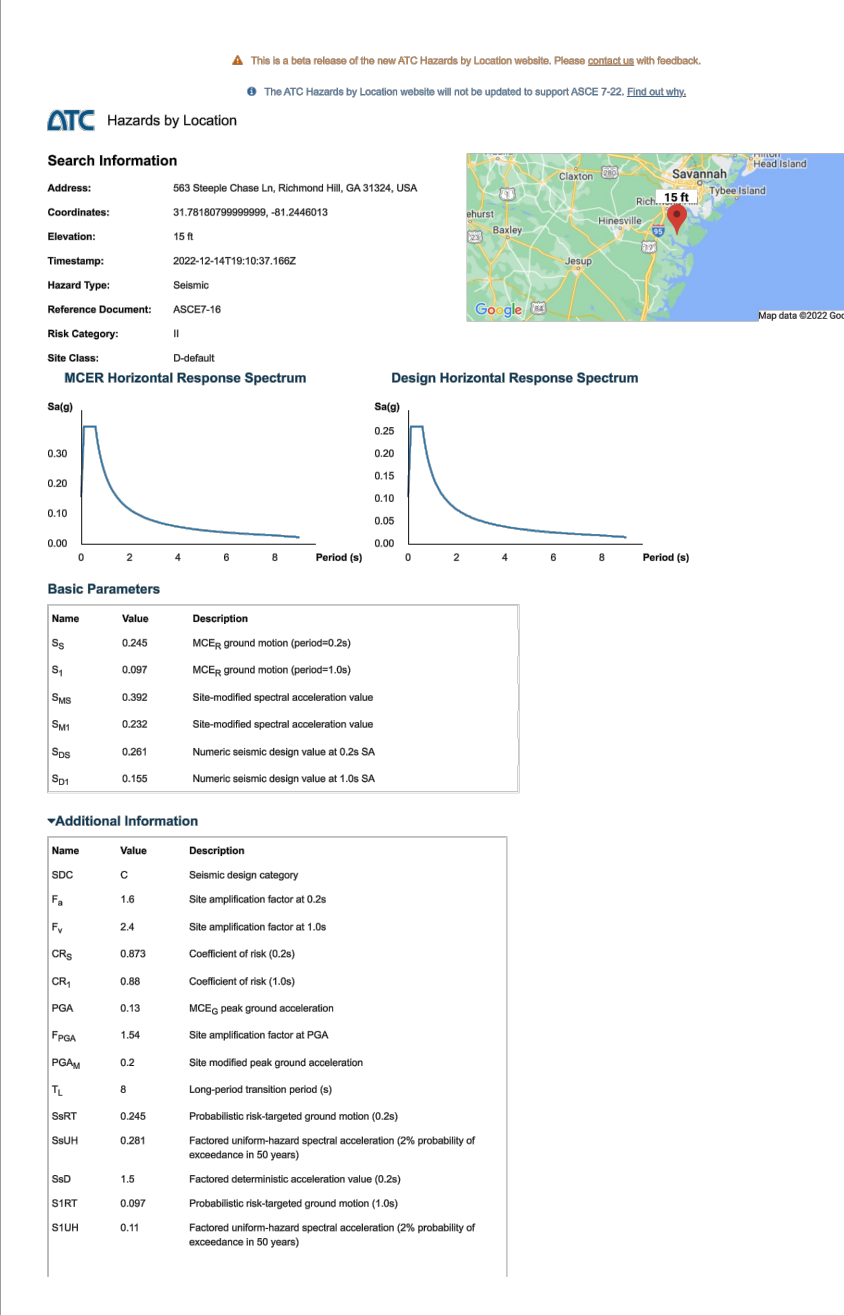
⚠ This is a beta release of the new ATC Hazards by Location website. Please contact us with feedback.

ℹ The ATC Hazards by Location website will not be updated to support ASCE 7-22. Find out why.

ATC Hazards by Location

Search Information

| | |
|---|---|
| Address: | 563 Steeple Chase Ln, Richmond Hill, GA 31324, USA |
| Coordinates: | 31.78180799999999, -81.2446013 |
| Elevation: | 15 ft |
| Timestamp: | 2022-12-14T19:10:37.166Z |
| Hazard Type: | Seismic |
| Reference Document: | ASCE7-16 |
| Risk Category: | II |
| Site Class: | D-default |

Claxton Savannah Hilton Head Island Tybee Island Rich... 15 ft ehurst Baxley Hinesville Jesup Google Map data ©2022 Goo

MCER Horizontal Response Spectrum

Sa(g) 0.30 0.20 0.10 0.00 0 2 4 6 8 Period (s)

Design Horizontal Response Spectrum

Sa(g) 0.25 0.20 0.15 0.10 0.05 0.00 0 2 4 6 8 Period (s)

Basic Parameters

| Name | Value | Description |
|---|---|---|
| $S_S$ | 0.245 | $MCE_R$ ground motion (period=0.2s) |
| $S_1$ | 0.097 | $MCE_R$ ground motion (period=1.0s) |
| $S_{MS}$ | 0.392 | Site-modified spectral acceleration value |
| $S_{M1}$ | 0.232 | Site-modified spectral acceleration value |
| $S_{DS}$ | 0.261 | Numeric seismic design value at 0.2s SA |
| $S_{D1}$ | 0.155 | Numeric seismic design value at 1.0s SA |

▾Additional Information

| Name | Value | Description |
|---|---|---|
| SDC | C | Seismic design category |
| $F_a$ | 1.6 | Site amplification factor at 0.2s |
| $F_v$ | 2.4 | Site amplification factor at 1.0s |
| $CR_S$ | 0.873 | Coefficient of risk (0.2s) |
| $CR_1$ | 0.88 | Coefficient of risk (1.0s) |
| PGA | 0.13 | $MCE_G$ peak ground acceleration |
| $F_{PGA}$ | 1.54 | Site amplification factor at PGA |
| $PGA_M$ | 0.2 | Site modified peak ground acceleration |
| $T_L$ | 8 | Long-period transition period (s) |
| SsRT | 0.245 | Probabilistic risk-targeted ground motion (0.2s) |
| SsUH | 0.281 | Factored uniform-hazard spectral acceleration (2% probability of exceedance in 50 years) |
| SsD | 1.5 | Factored deterministic acceleration value (0.2s) |
| S1RT | 0.097 | Probabilistic risk-targeted ground motion (1.0s) |
| S1UH | 0.11 | Factored uniform-hazard spectral acceleration (2% probability of exceedance in 50 years) |